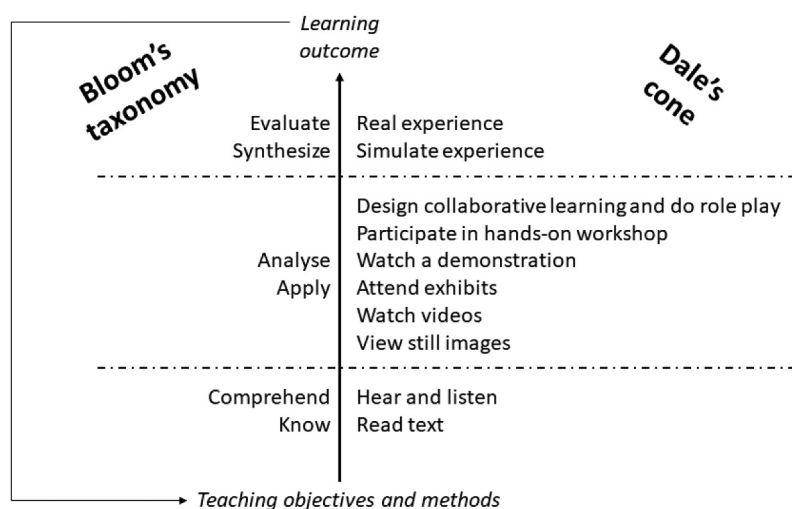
Learning outcome

Bloom's taxonomy

Dale's cone

Evaluate
Synthesize

Real experience
Simulate experience

Analyse
Apply

Design collaborative learning and do role play
Participate in hands-on workshop
Watch a demonstration
Attend exhibits
Watch videos
View still images

Comprehend
Know

Hear and listen
Read text

Teaching objectives and methods